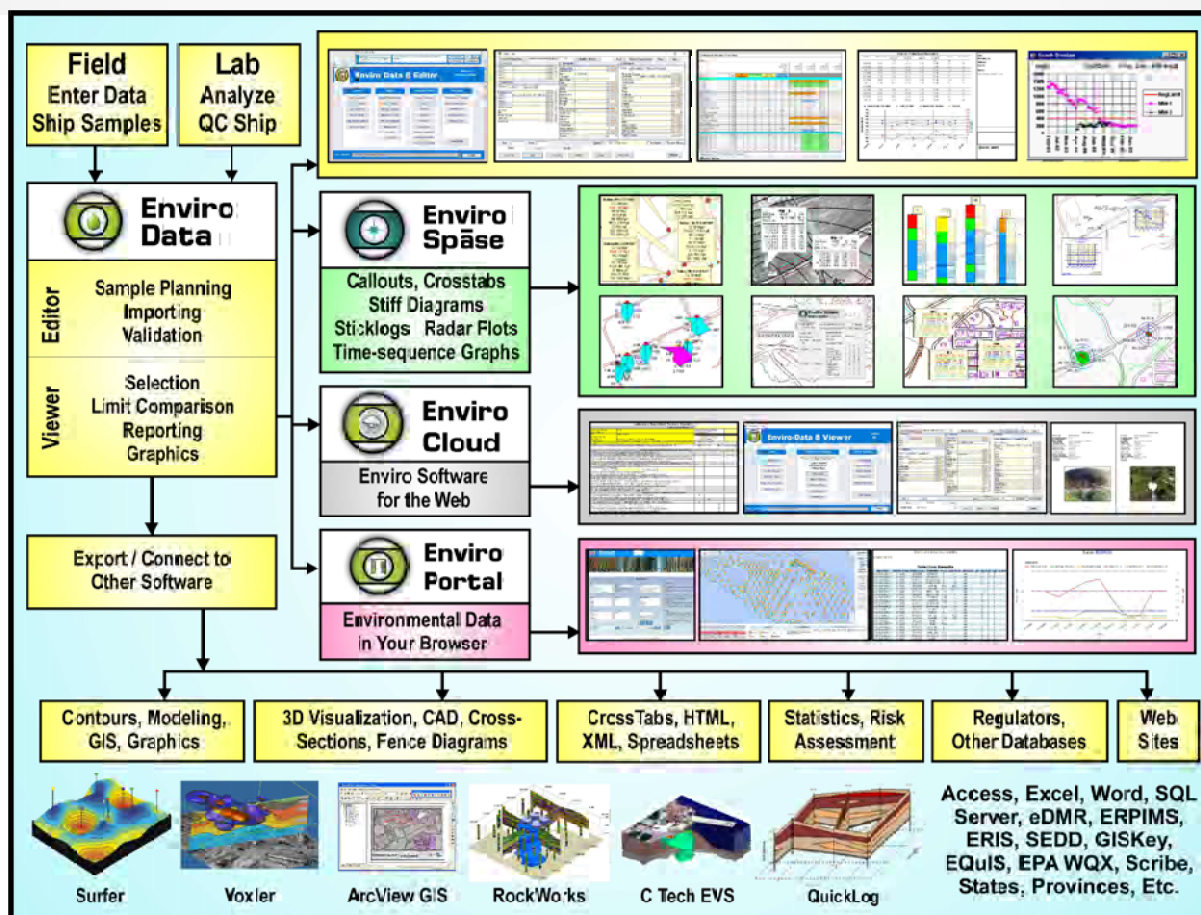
Field
Enter Data
Ship Samples

Lab
Analyze
QC Ship

Enviro Data

Editor
Sample Planning
Importing
Validation

Viewer
Selection
Limit Comparison
Reporting
Graphics

Export / Connect to Other Software

Enviro Spāse
Callouts, Crosstabs
Stiff Diagrams
Sticklogs Radar Plots
Time-sequence Graphs

Enviro Cloud
Enviro Software for the Web

Enviro Portal
Environmental Data in Your Browser

Contours, Modeling, GIS, Graphics

3D Visualization, CAD, Cross-Sections, Fence Diagrams

CrossTabs, HTML, XML, Spreadsheets

Statistics, Risk Assessment

Regulators, Other Databases

Web Sites

Surfer

Voxler

ArcView GIS

RockWorks

C Tech EVS

QuickLog

Access, Excel, Word, SQL Server, eDMR, ERPIMS, ERIS, SEDD, GISKey, EQuIS, EPA WQX, Scribe, States, Provinces, Etc.